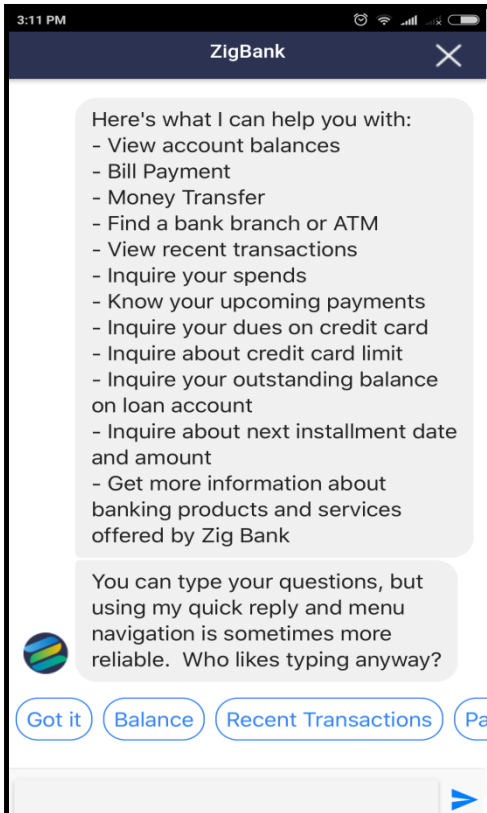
3:11 PM

ZigBank

Here's what I can help you with:
- View account balances
- Bill Payment
- Money Transfer
- Find a bank branch or ATM
- View recent transactions
- Inquire your spends
- Know your upcoming payments
- Inquire your dues on credit card
- Inquire about credit card limit
- Inquire your outstanding balance on loan account
- Inquire about next installment date and amount
- Get more information about banking products and services offered by Zig Bank

You can type your questions, but using my quick reply and menu navigation is sometimes more reliable. Who likes typing anyway?

Got it
Balance
Recent Transactions
Pa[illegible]